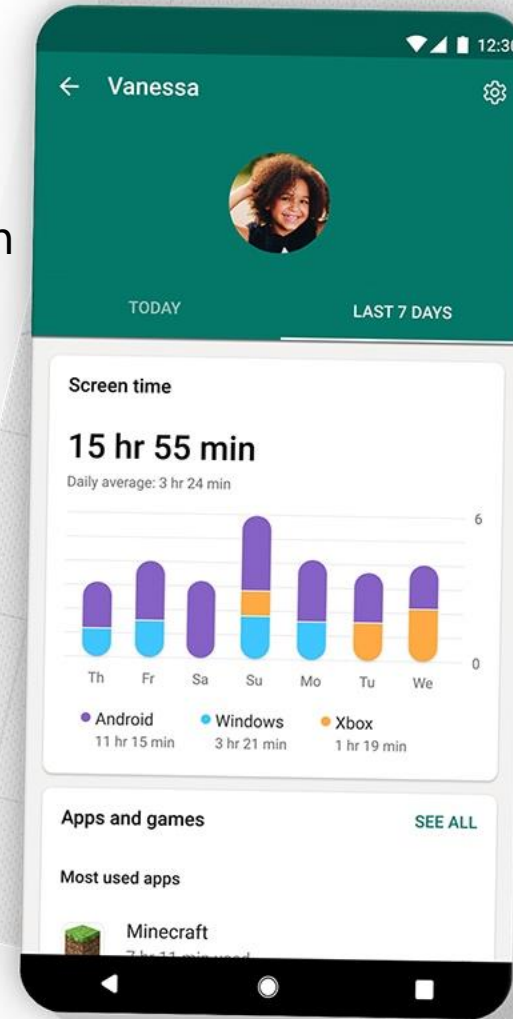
12:30

Vanessa

TODAY

LAST 7 DAYS

Screen time

15 hr 55 min

Daily average: 3 hr 24 min

6

0

Th Fr Sa Su Mo Tu We

Android
11 hr 15 min

Windows
3 hr 21 min

Xbox
1 hr 19 min

Apps and games

SEE ALL

Most used apps

Minecraft

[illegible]